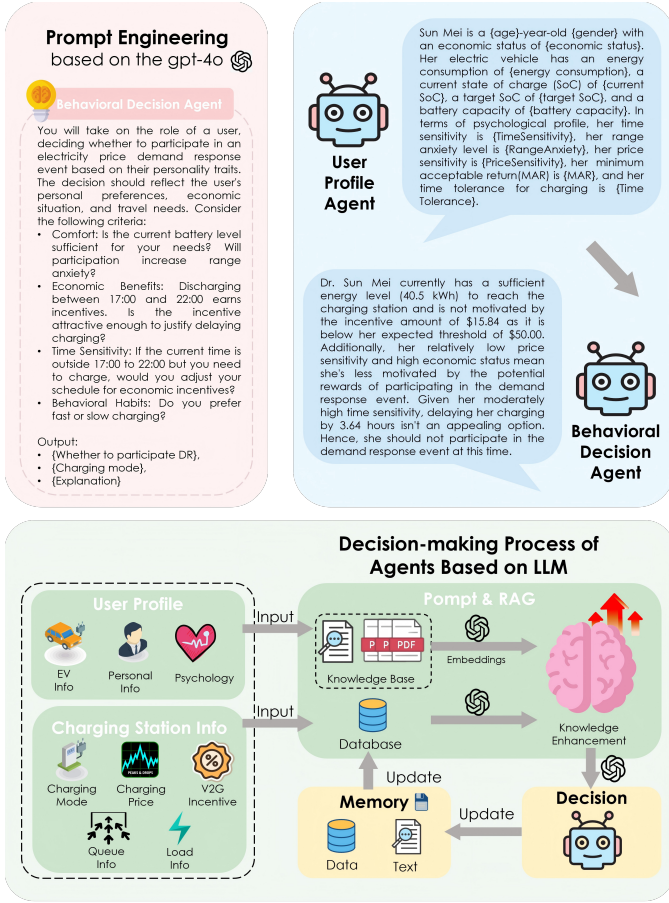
Prompt Engineering
based on the gpt-4o

Behavioral Decision Agent

You will take on the role of a user, deciding whether to participate in an electricity price demand response event based on their personality traits. The decision should reflect the user's personal preferences, economic situation, and travel needs. Consider the following criteria:

- Comfort: Is the current battery level sufficient for your needs? Will participation increase range anxiety?
- Economic Benefits: Discharging between 17:00 and 22:00 earns incentives. Is the incentive attractive enough to justify delaying charging?
- Time Sensitivity: If the current time is outside 17:00 to 22:00 but you need to charge, would you adjust your schedule for economic incentives?
- Behavioral Habits: Do you prefer fast or slow charging?

Output:
- {Whether to participate DR},
- {Charging mode},
- {Explanation}

User Profile Agent

Sun Mei is a {age}-year-old {gender} with an economic status of {economic status}. Her electric vehicle has an energy consumption of {energy consumption}, a current state of charge (SoC) of {current SoC}, a target SoC of {target SoC}, and a battery capacity of {battery capacity}. In terms of psychological profile, her time sensitivity is {TimeSensitivity}, her range anxiety level is {RangeAnxiety}, her price sensitivity is {PriceSensitivity}, her minimum acceptable return(MAR) is {MAR}, and her time tolerance for charging is {Time Tolerance}.

Dr. Sun Mei currently has a sufficient energy level (40.5 kWh) to reach the charging station and is not motivated by the incentive amount of $15.84 as it is below her expected threshold of $50.00. Additionally, her relatively low price sensitivity and high economic status mean she's less motivated by the potential rewards of participating in the demand response event. Given her moderately high time sensitivity, delaying her charging by 3.64 hours isn't an appealing option. Hence, she should not participate in the demand response event at this time.

Behavioral Decision Agent

Decision-making Process of Agents Based on LLM

User Profile
EV Info
Personal Info
Psychology

Charging Station Info
Charging Mode
Charging Price
V2G Incentive
Queue Info
Load Info

Input
Input

Pompt & RAG
P P PDF
Knowledge Base
Embeddings
Database
Knowledge Enhancement

Update
Memory
Data
Text
Update
Decision